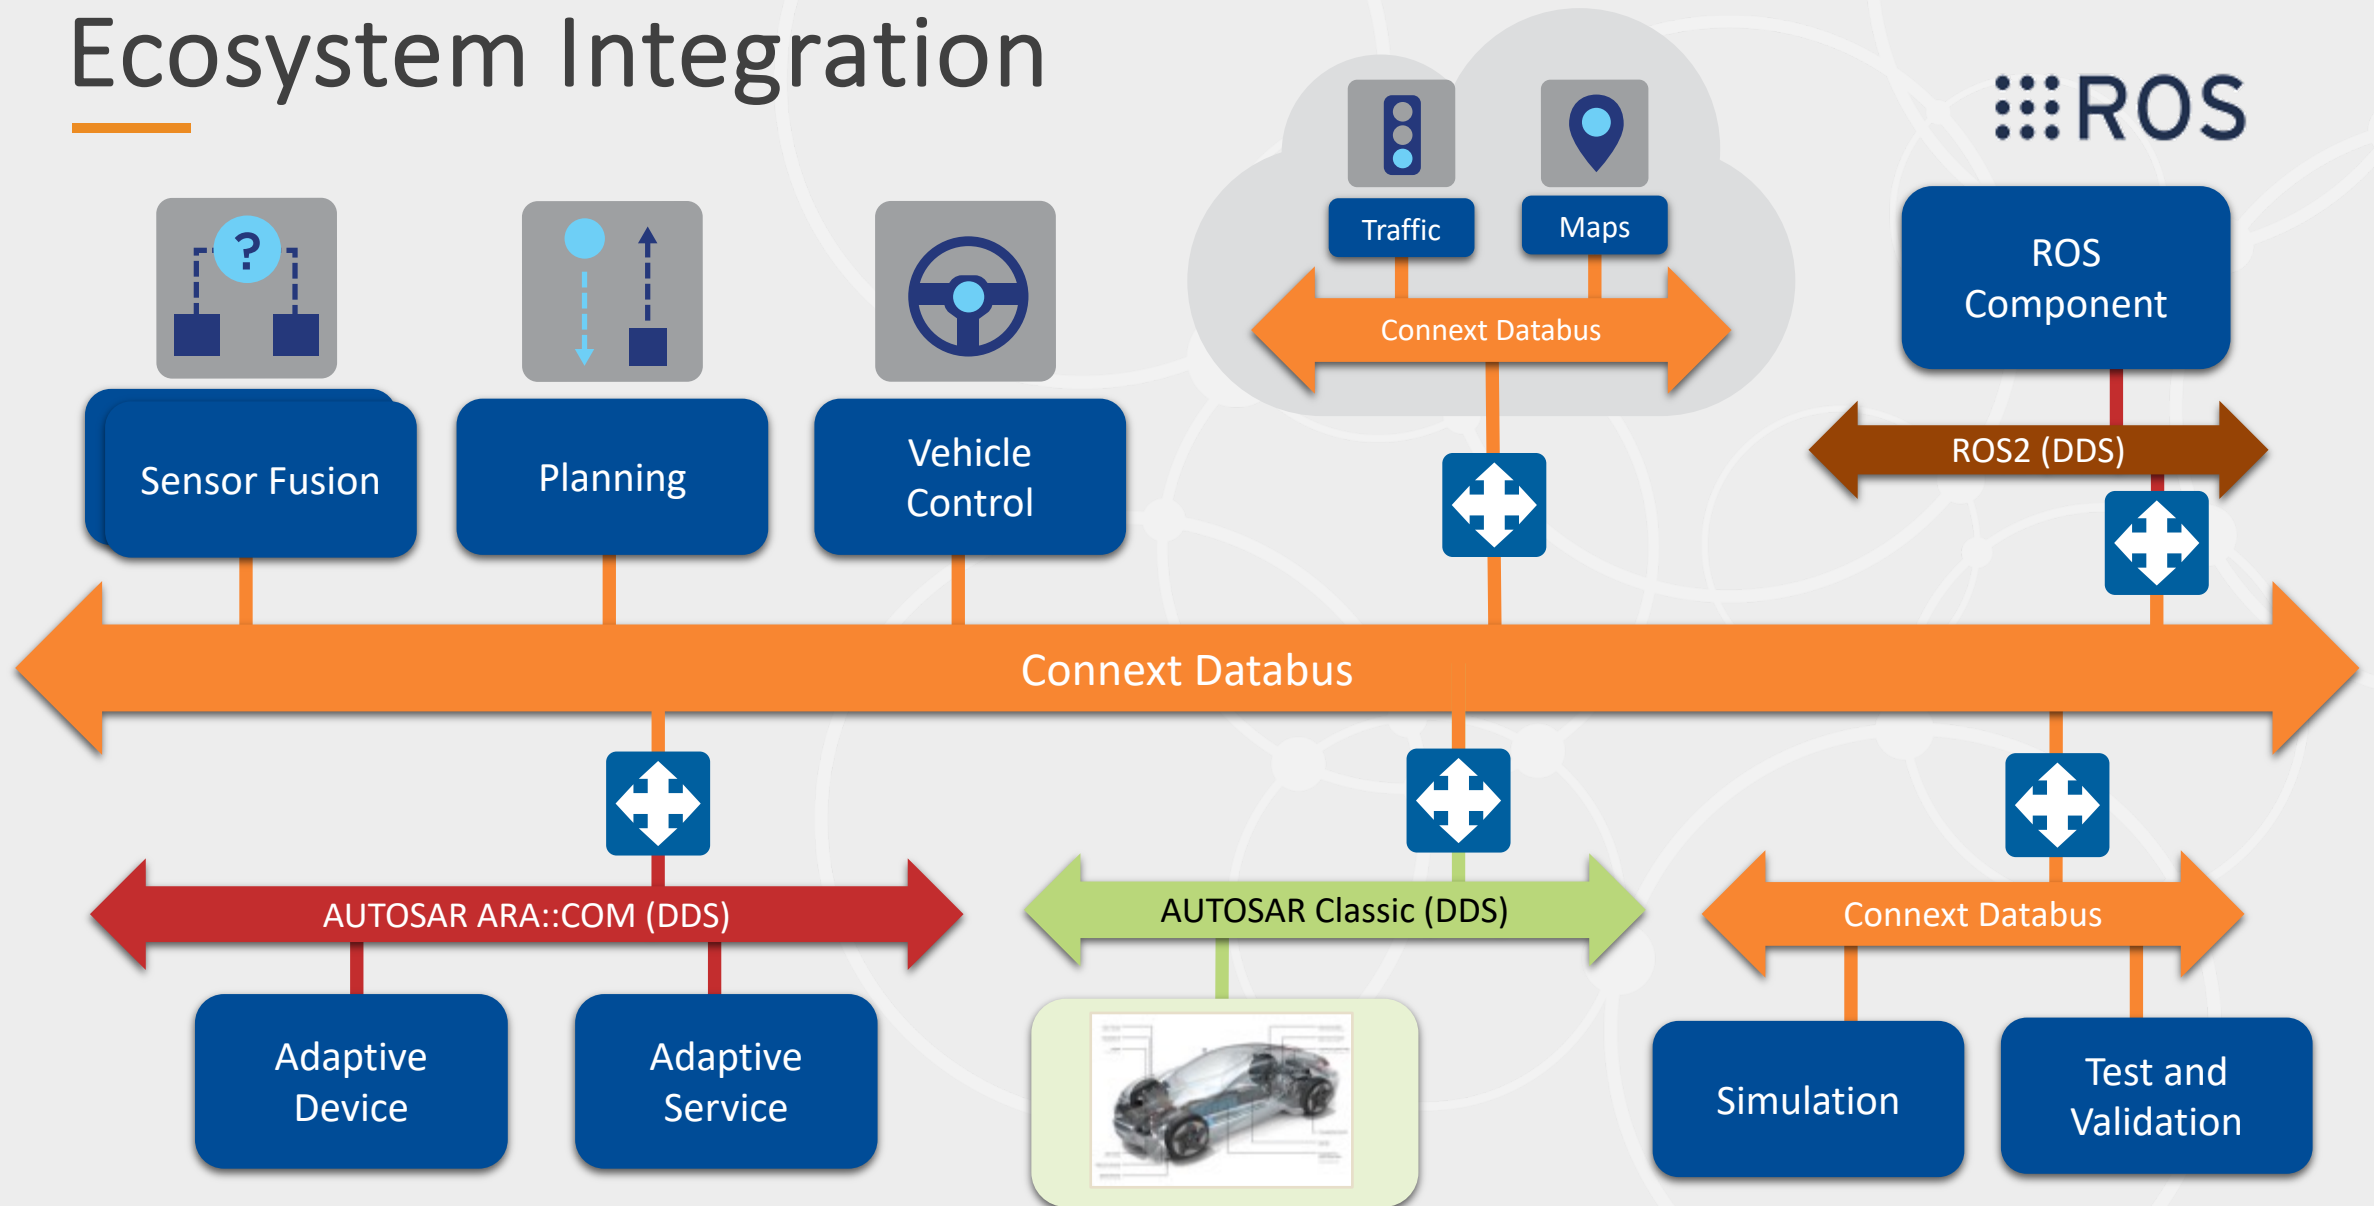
Ecosystem Integration

ROS

Traffic

Maps

Connext Databus

ROS Component

ROS2 (DDS)

Sensor Fusion

Planning

Vehicle Control

Connext Databus

AUTOSAR ARA::COM (DDS)

AUTOSAR Classic (DDS)

Connext Databus

Adaptive Device

Adaptive Service

Simulation

Test and Validation